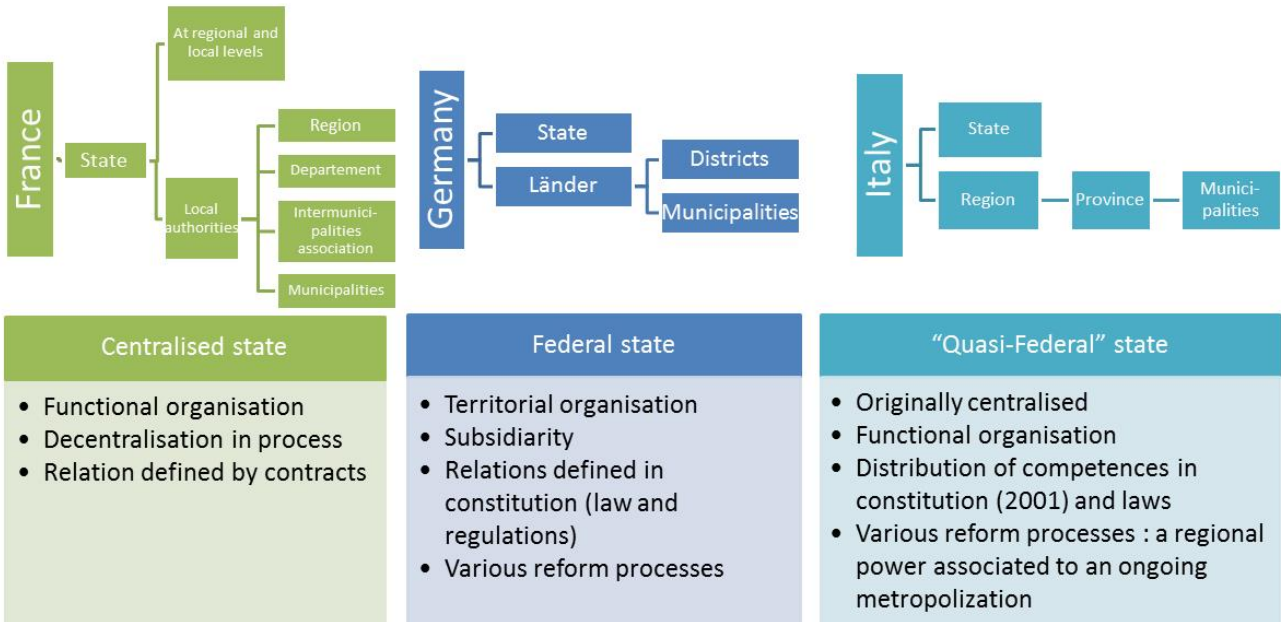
France

State

At regional and local levels

Local authorities

Region

Departement

Intermunicipalities association

Municipalities

Germany

State

Länder

Districts

Municipalities

Italy

State

Region

Province

Municipalities

Centralised state

- Functional organisation
- Decentralisation in process
- Relation defined by contracts

Federal state

- Territorial organisation
- Subsidiarity
- Relations defined in constitution (law and regulations)
- Various reform processes

"Quasi-Federal" state

- Originally centralised
- Functional organisation
- Distribution of competences in constitution (2001) and laws
- Various reform processes : a regional power associated to an ongoing metropolization